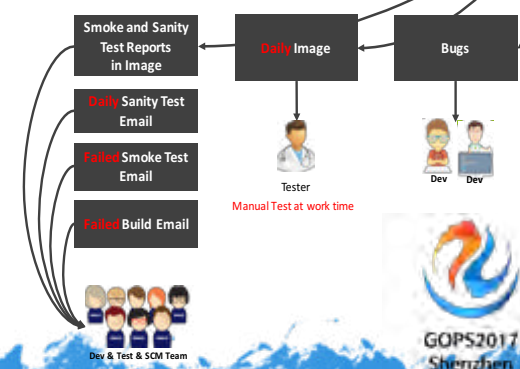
Smoke and Sanity Test Reports in Image

Daily Image

Bugs

Daily Sanity Test Email

Failed Smoke Test Email

Failed Build Email

Tester

Manual Test at work time

Dev

Dev

Dev & Test & SCM Team

GOPS2017

Shenzhen